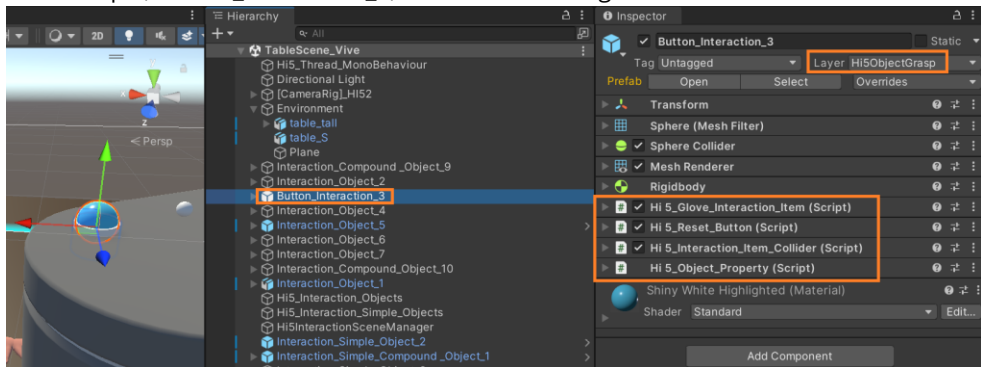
2D

< Persp

Hierarchy

All

TableScene_Vive
Hi5_Thread_MonoBehaviour
Directional Light
[CameraRig]_HI52
Environment
table_tall
table_S
Plane
Interaction_Compound _Object_9
Interaction_Object_2
Button_Interaction_3
Interaction_Object_4
Interaction_Object_5
Interaction_Object_6
Interaction_Object_7
Interaction_Compound_Object_10
Interaction_Object_1
Hi5_Interaction_Objects
Hi5_Interaction_Simple_Objects
Hi5InteractionSceneManager
Interaction_Simple_Object_2
Interaction_Simple_Compound _Object_1

Inspector

Button_Interaction_3
Static
Tag Untagged
Layer Hi5ObjectGrasp
Prefab Open Select Overrides

Transform
Sphere (Mesh Filter)
Sphere Collider
Mesh Renderer
Rigidbody
Hi 5_Glove_Interaction_Item (Script)
Hi 5_Reset_Button (Script)
Hi 5_Interaction_Item_Collider (Script)
Hi 5_Object_Property (Script)

Shiny White Highlighted (Material)
Shader Standard
Edit...

Add Component